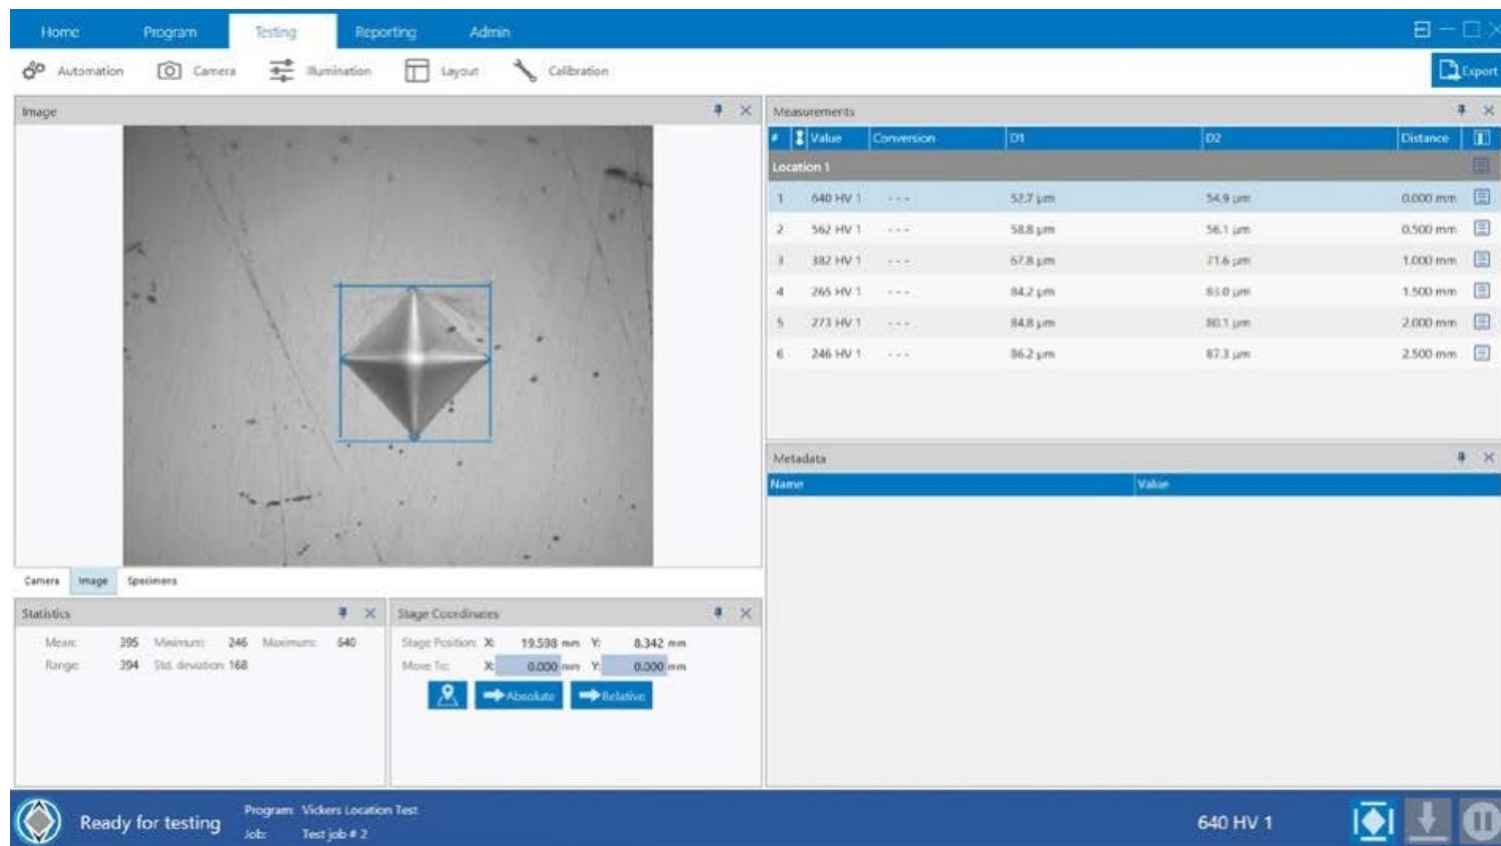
Home Program Testing Reporting Admin

Automation Camera Illumination Layout Calibration Export

Image

Camera Image Specimens

Statistics

Mean: 395 Minimum: 246 Maximum: 640
Range: 394 Std. deviation: 168

Stage Coordinates

Stage Position: X: 19.598 mm Y: 8.342 mm
Move To: X: 0.000 mm Y: 0.000 mm

Absolute Relative

Measurements

| # | Value | Conversion | D1 | D2 | Distance |
|---|---|---|---|---|---|
| Location 1 | | | | | |
| 1 | 640 HV 1 | --- | 52.7 µm | 54.9 µm | 0.000 mm |
| 2 | 562 HV 1 | --- | 58.8 µm | 56.1 µm | 0.500 mm |
| 3 | 382 HV 1 | --- | 67.8 µm | 71.6 µm | 1.000 mm |
| 4 | 265 HV 1 | --- | 84.2 µm | 83.0 µm | 1.500 mm |
| 5 | 273 HV 1 | --- | 84.8 µm | 80.1 µm | 2.000 mm |
| 6 | 246 HV 1 | --- | 86.2 µm | 87.3 µm | 2.500 mm |

Metadata

| Name | Value |
|---|---|

Ready for testing
Program: Vickers Location Test
Job: Test job # 2
640 HV 1